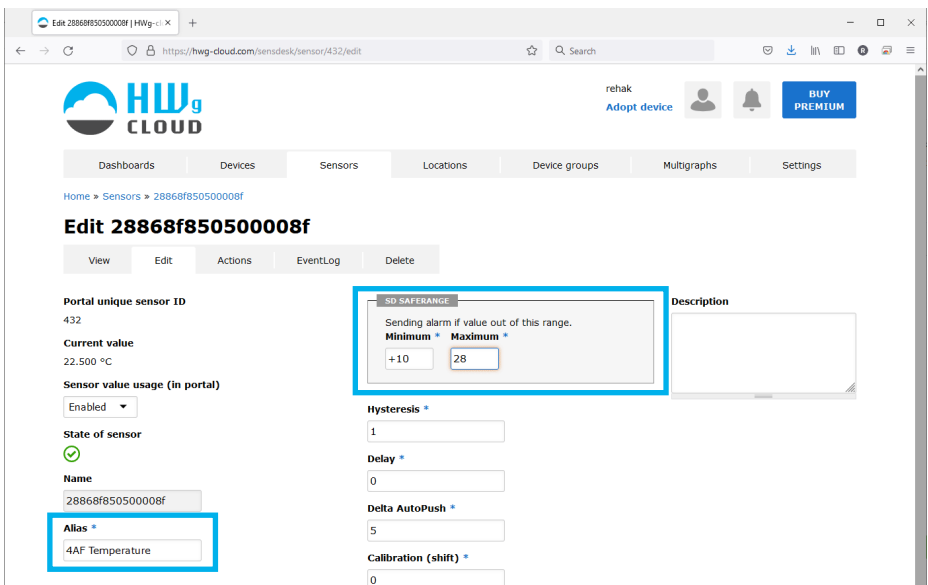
Edit 28868f850500008f | HWg-cl ×
+

https://hwg-cloud.com/sensdesk/sensor/432/edit

Search

HWg CLOUD

rehak
Adopt device

BUY PREMIUM

Dashboards | Devices | Sensors | Locations | Device groups | Multigraphs | Settings

Home » Sensors » 28868f850500008f

Edit 28868f850500008f

View | Edit | Actions | EventLog | Delete

Portal unique sensor ID
432

Current value
22.500 °C

Sensor value usage (in portal)
Enabled

State of sensor

Name
28868f850500008f

Alias *
4AF Temperature

SD SAFERANGE
Sending alarm if value out of this range.
Minimum * Maximum *
+10 28

Hysteresis *
1

Delay *
0

Delta AutoPush *
5

Calibration (shift) *
0

Description